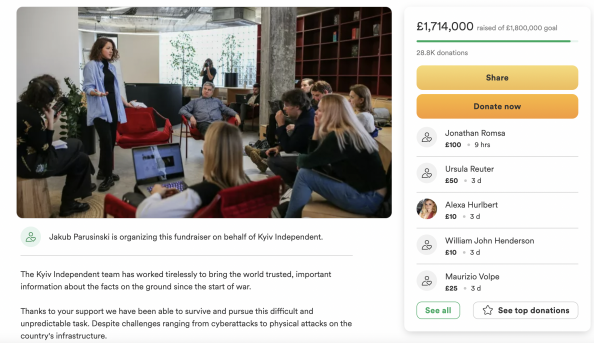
Jakub Parusinski is organizing this fundraiser on behalf of Kyiv Independent.

The Kyiv Independent team has worked tirelessly to bring the world trusted, important information about the facts on the ground since the start of war.

Thanks to your support we have been able to survive and pursue this difficult and unpredictable task. Despite challenges ranging from cyberattacks to physical attacks on the country's infrastructure.

£1,714,000 raised of £1,800,000 goal

28.8K donations

Share

Donate now

Jonathan Romsa
£100 • 9 hrs

Ursula Reuter
£50 • 3 d

Alexa Hurlbert
£10 • 3 d

William John Henderson
£10 • 3 d

Maurizio Volpe
£25 • 3 d

See all

See top donations